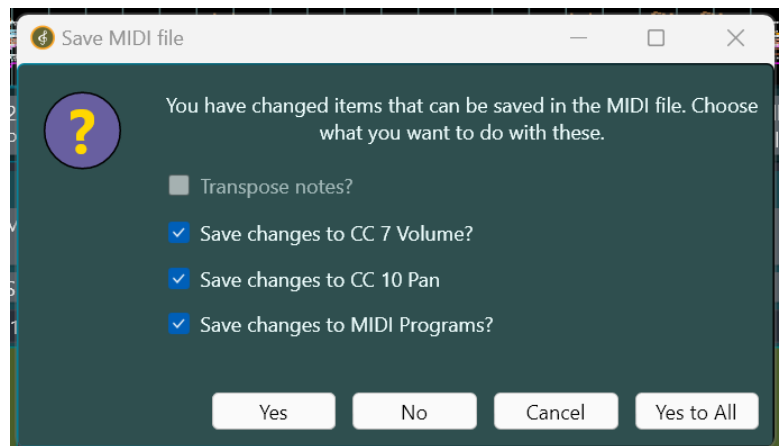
Save MIDI file

?

You have changed items that can be saved in the MIDI file. Choose what you want to do with these.

Transpose notes?

Save changes to CC 7 Volume?

Save changes to CC 10 Pan

Save changes to MIDI Programs?

Yes No Cancel Yes to All